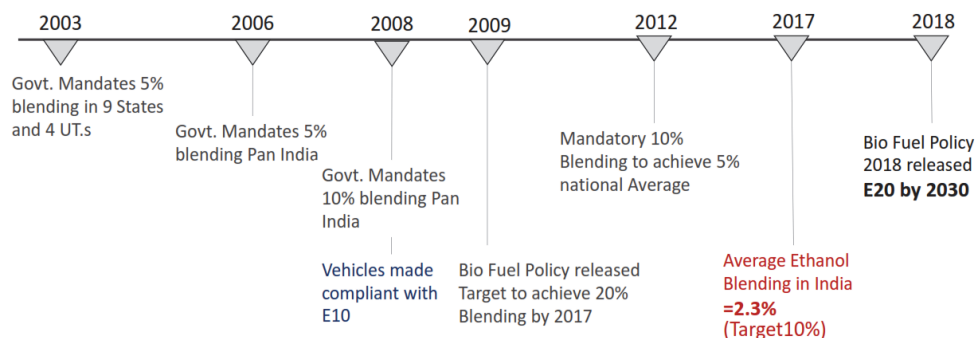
2003

Govt. Mandates 5% blending in 9 States and 4 UT.s

2006

Govt. Mandates 5% blending Pan India

2008

Govt. Mandates 10% blending Pan India

Vehicles made compliant with E10

2009

Bio Fuel Policy released Target to achieve 20% Blending by 2017

2012

Mandatory 10% Blending to achieve 5% national Average

2017

Average Ethanol Blending in India =2.3% (Target10%)

2018

Bio Fuel Policy 2018 released E20 by 2030